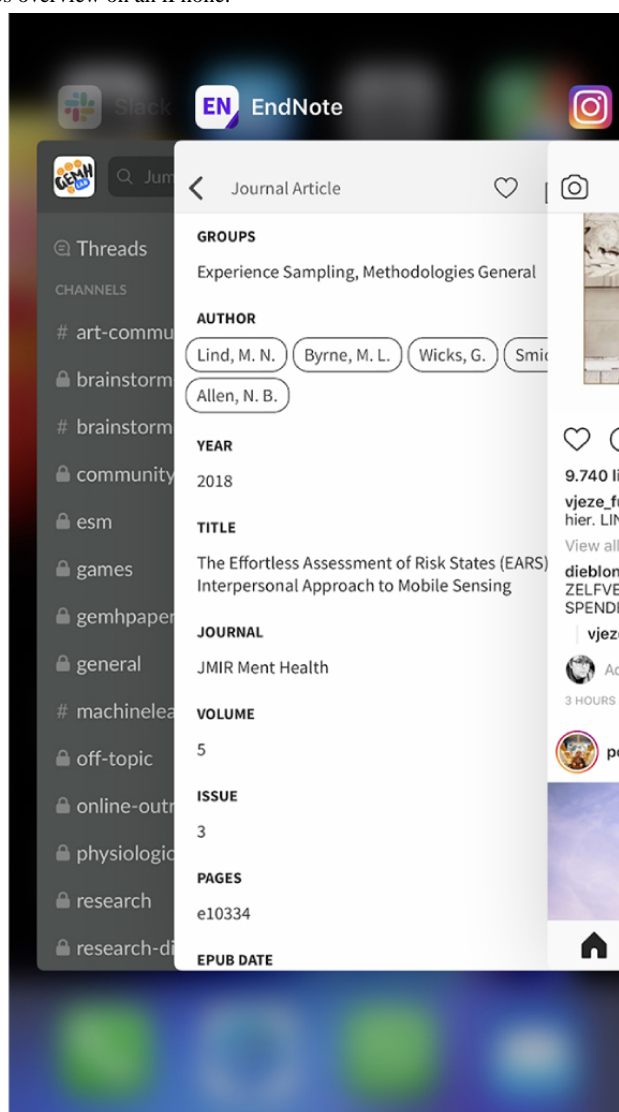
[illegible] overview on an iPhone.

Slack
EN EndNote

GEMH LAB
Jum

Threads
CHANNELS
# art-commu
brainstorm
# brainstorm
community
esm
games
gemhpaper
general
# machinelea
off-topic
online-outr
physiologic
research
research-di

Journal Article

GROUPS
Experience Sampling, Methodologies General

AUTHOR
Lind, M. N.
Byrne, M. L.
Wicks, G.
Smi
Allen, N. B.

YEAR
2018

TITLE
The Effortless Assessment of Risk States (EARS) Interpersonal Approach to Mobile Sensing

JOURNAL
JMIR Ment Health

VOLUME
5

ISSUE
3

PAGES
e10334

EPUB DATE

9.740 li
vjeze_f
hier. LIN
View all
dieblon
ZELFVE
SPENDE
vjez
Ad
3 HOURS
pe